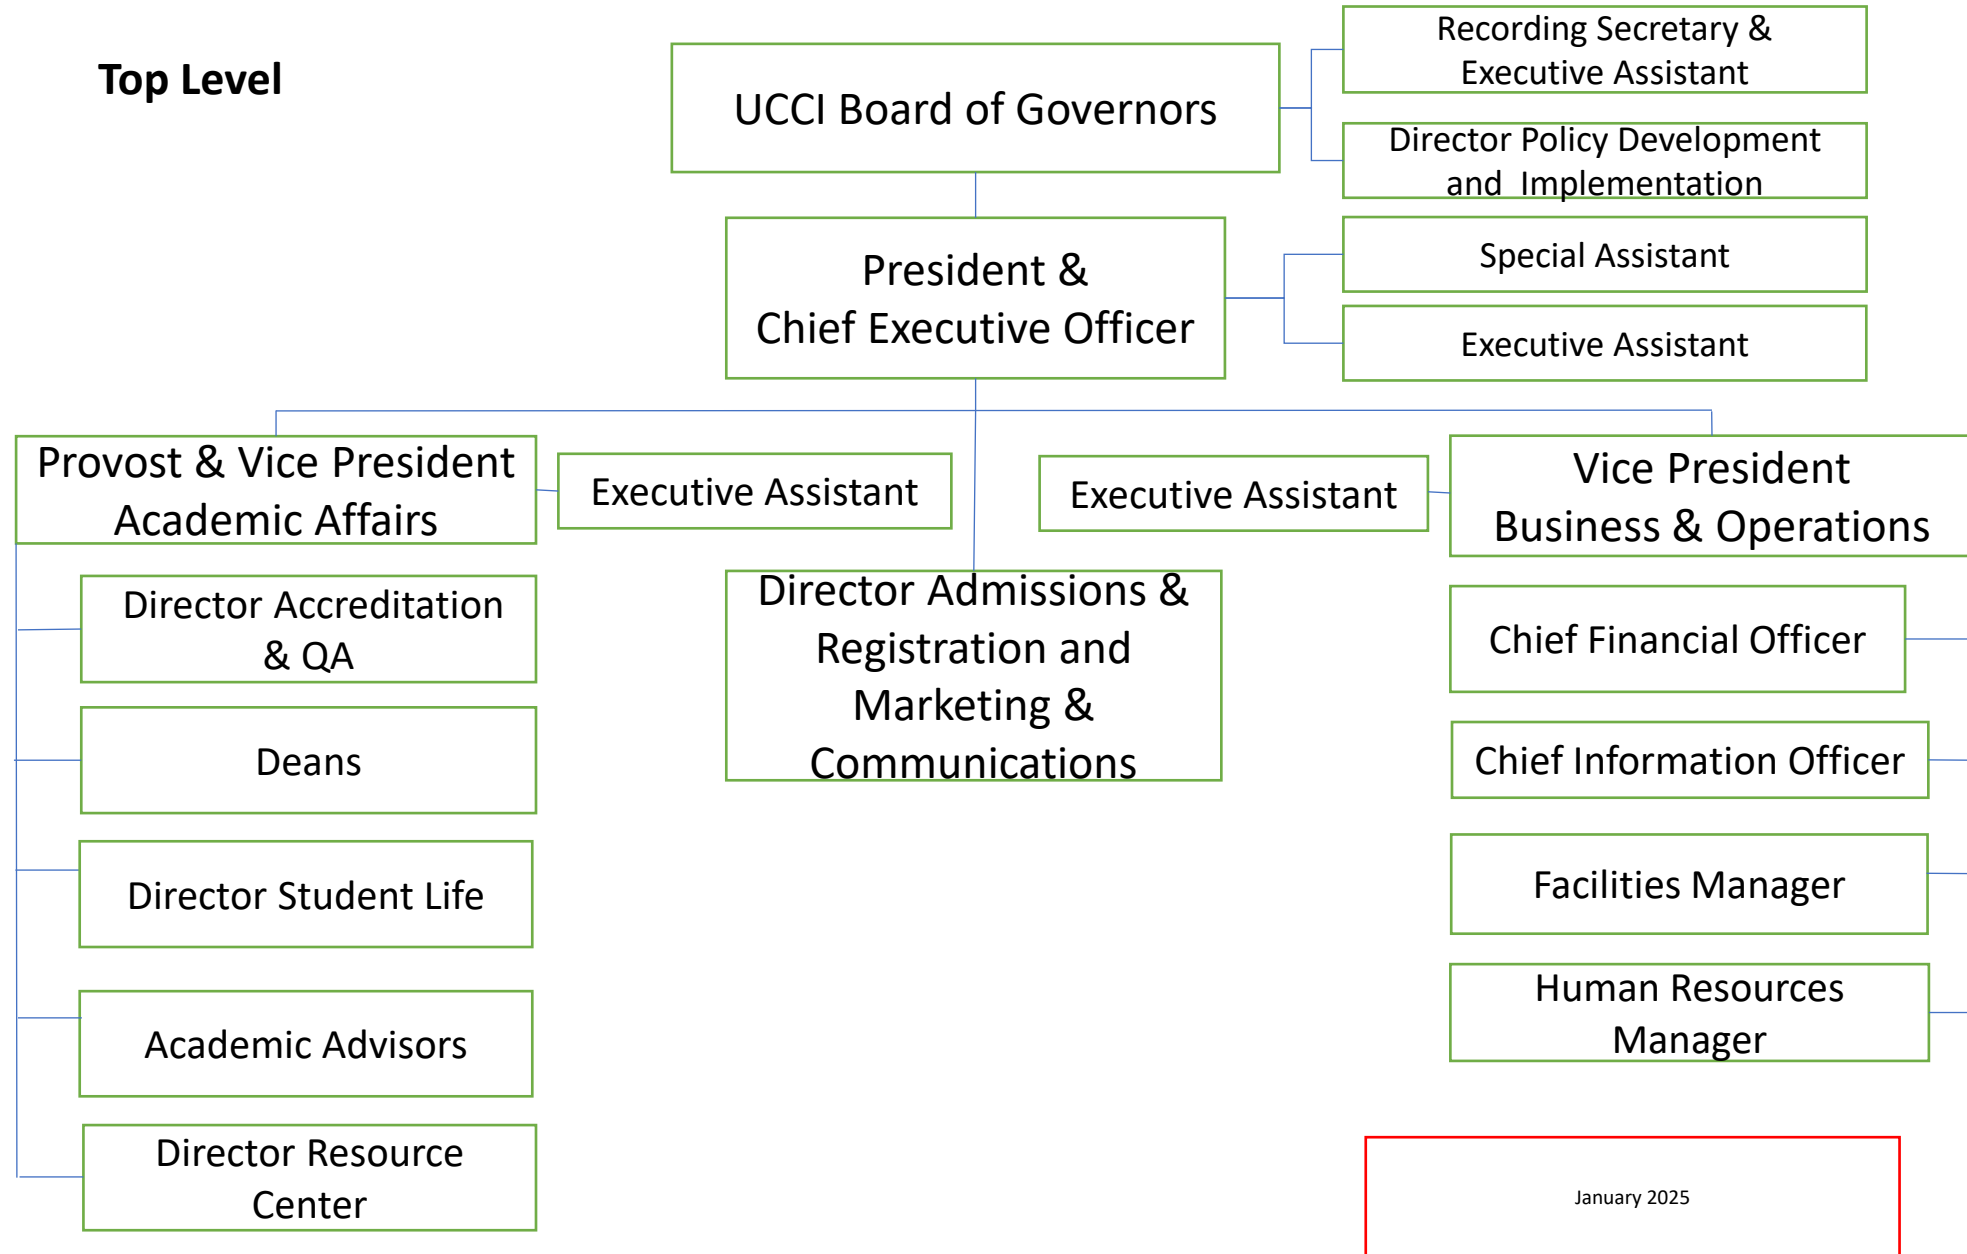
Top Level

UCCI Board of Governors

Recording Secretary & Executive Assistant

Director Policy Development and Implementation

President & Chief Executive Officer

Special Assistant

Executive Assistant

Provost & Vice President Academic Affairs

Executive Assistant

Director Accreditation & QA

Deans

Director Student Life

Academic Advisors

Director Resource Center

Director Admissions & Registration and Marketing & Communications

Executive Assistant

Vice President Business & Operations

Chief Financial Officer

Chief Information Officer

Facilities Manager

Human Resources Manager

January 2025